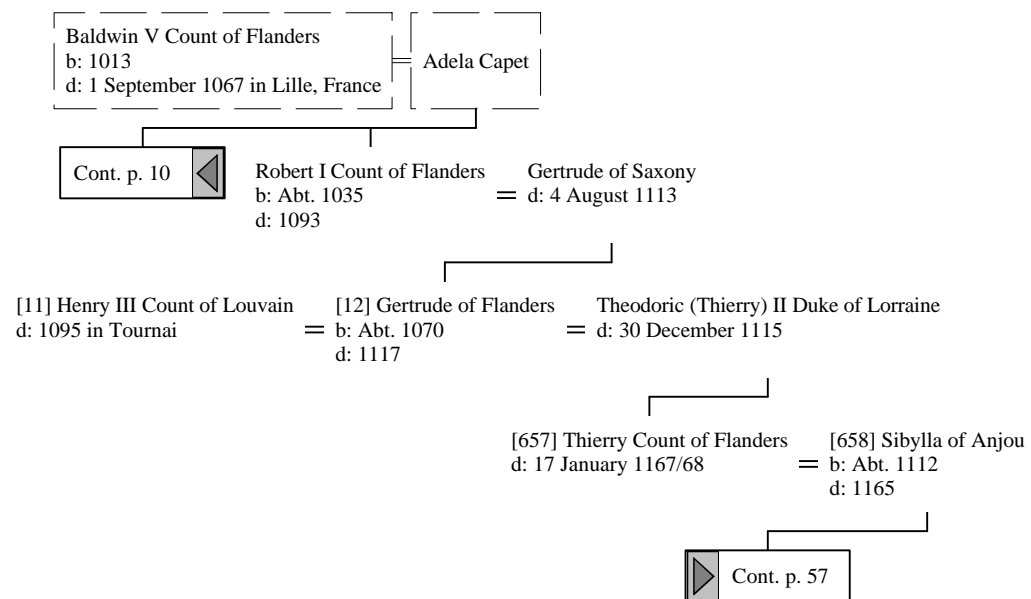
Baldwin V Count of Flanders
b: 1013
d: 1 September 1067 in Lille, France

Adela Capet

Cont. p. 10

Robert I Count of Flanders
b: Abt. 1035
d: 1093

Gertrude of Saxony
d: 4 August 1113

[11] Henry III Count of Louvain
d: 1095 in Tournai

[12] Gertrude of Flanders
b: Abt. 1070
d: 1117

Theodoric (Thierry) II Duke of Lorraine
d: 30 December 1115

[657] Thierry Count of Flanders
d: 17 January 1167/68

[658] Sibylla of Anjou
b: Abt. 1112
d: 1165

Cont. p. 57